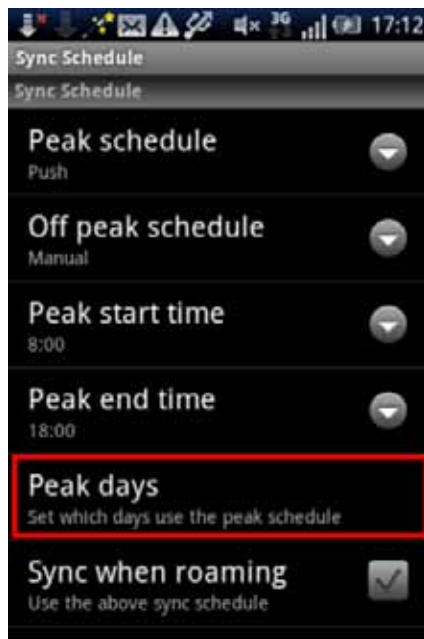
3G 17:12

Sync Schedule

Sync Schedule

Peak schedule
Push

Off peak schedule
Manual

Peak start time
8:00

Peak end time
18:00

Peak days
Set which days use the peak schedule

Sync when roaming
Use the above sync schedule